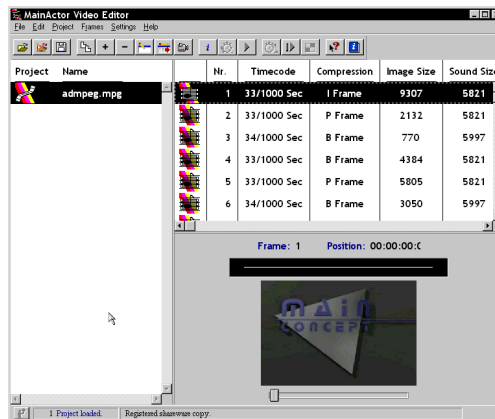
MainActor Video Editor

File Edit Project Frames Settings Help

| Project | Name |
|---|---|
| | admpeg.mpg |

| Nr. | Timecode | Compression | Image Size | Sound Size |
|---|---|---|---|---|
| 1 | 33/1000 Sec | I Frame | 9307 | 5821 |
| 2 | 33/1000 Sec | P Frame | 2132 | 5821 |
| 3 | 34/1000 Sec | B Frame | 770 | 5997 |
| 4 | 33/1000 Sec | B Frame | 4384 | 5821 |
| 5 | 33/1000 Sec | P Frame | 5805 | 5821 |
| 6 | 34/1000 Sec | B Frame | 3050 | 5997 |

Frame: 1 Position: 00:00:00:0

MAIN CONCEPT

1 Project loaded. Registered shareware copy.